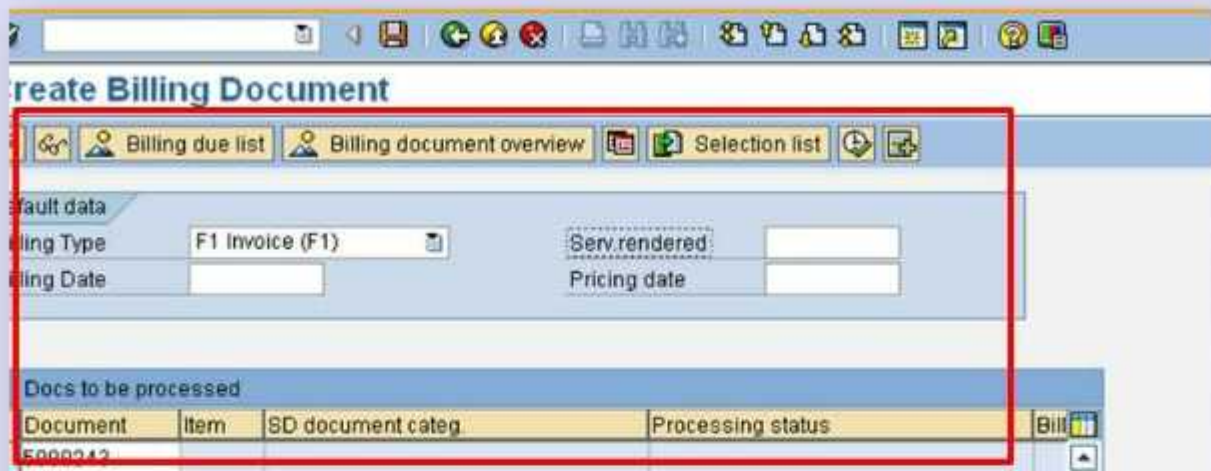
reate Billing Document

Billing due list | Billing document overview | Selection list

fault data
lling Type F1 Invoice (F1)
lling Date
Serv.rendered
Pricing date

Docs to be processed

| Document | Item | SD document categ. | Processing status | Bill |
|---|---|---|---|---|
| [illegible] | | | | |